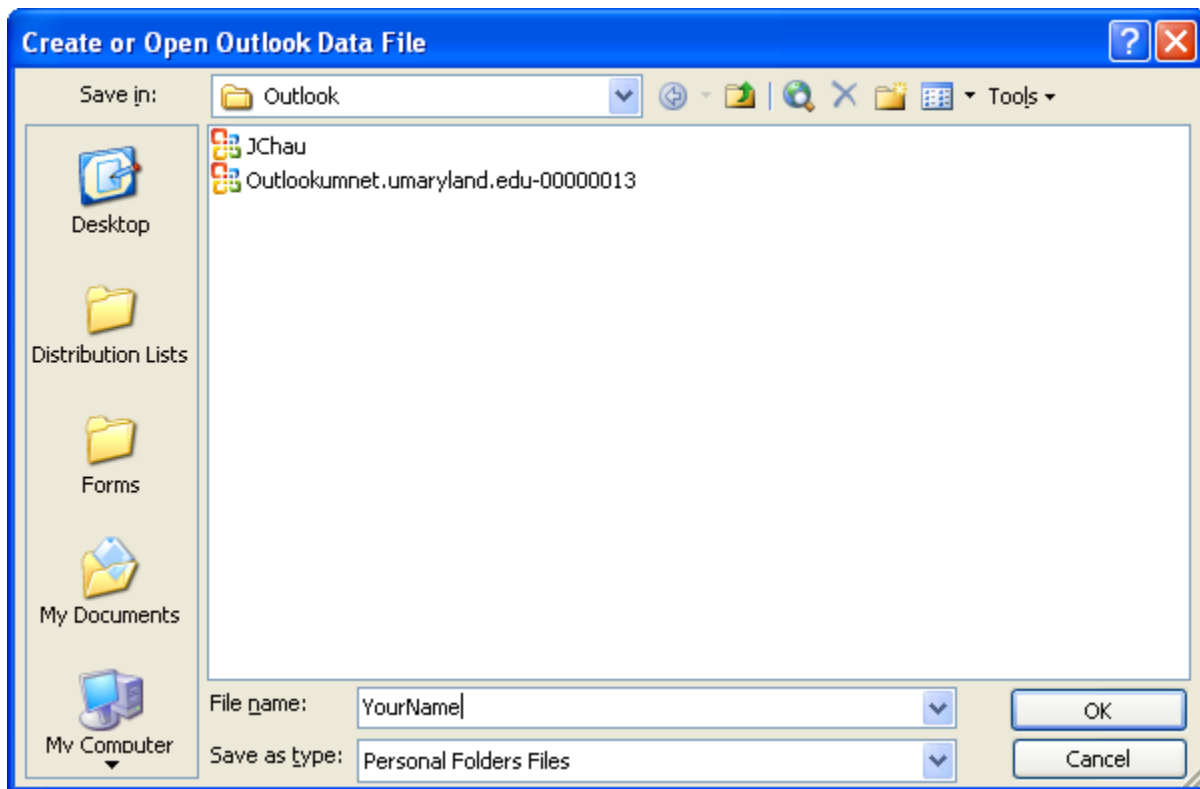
Create or Open Outlook Data File

Save in: Outlook

Tools

JChau
Outlookumnet.umaryland.edu-00000013

Desktop
Distribution Lists
Forms
My Documents
My Computer

File name: YourName
Save as type: Personal Folders Files

OK
Cancel